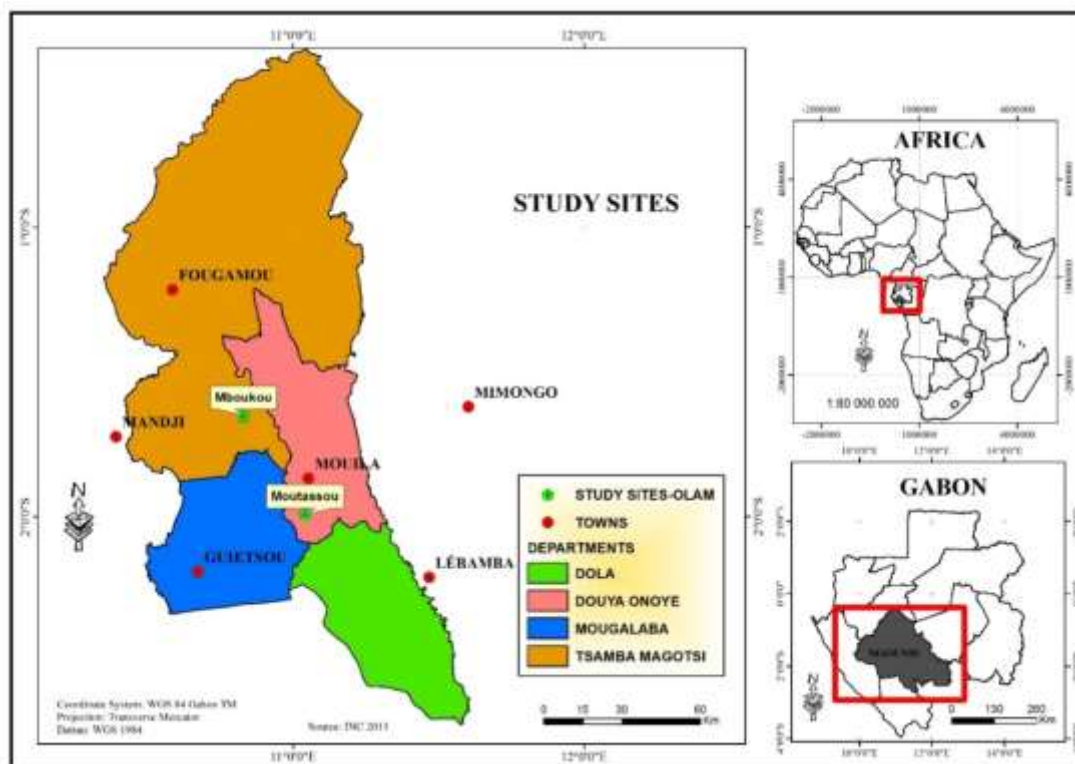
11°0'0"E

12°0'0"E

STUDY SITES

1°0'0"S

2°0'0"S

FOUGAMOU

Mboukou

MANDJI

MIMONGO

MOUILA

Moutassou

GUIETSOU

LÉBAMBA

N

STUDY SITES-OLAM

TOWNS

DEPARTMENTS

DOLA

DOUYA ONOYE

MOUGALABA

TSAMBA MAGOTSI

0 15 30 60 Km

Coordinate System: WGS 84 Gabon TM
Projection: Transverse Mercator
Datum: WGS 1984

Source: INC 2013

11°0'0"E

12°0'0"E

-2000000 2000000 4000000

AFRICA

4000000

2000000

0

-2000000

N

1:80 000 000

-2000000 2000000 4000000

10°0'0"E 12°0'0"E 14°0'0"E

GABON

2°0'0"N

0°0'0"

2°0'0"S

4°0'0"S

Study Area

N

0 130 260 Km

10°0'0"E 12°0'0"E 14°0'0"E